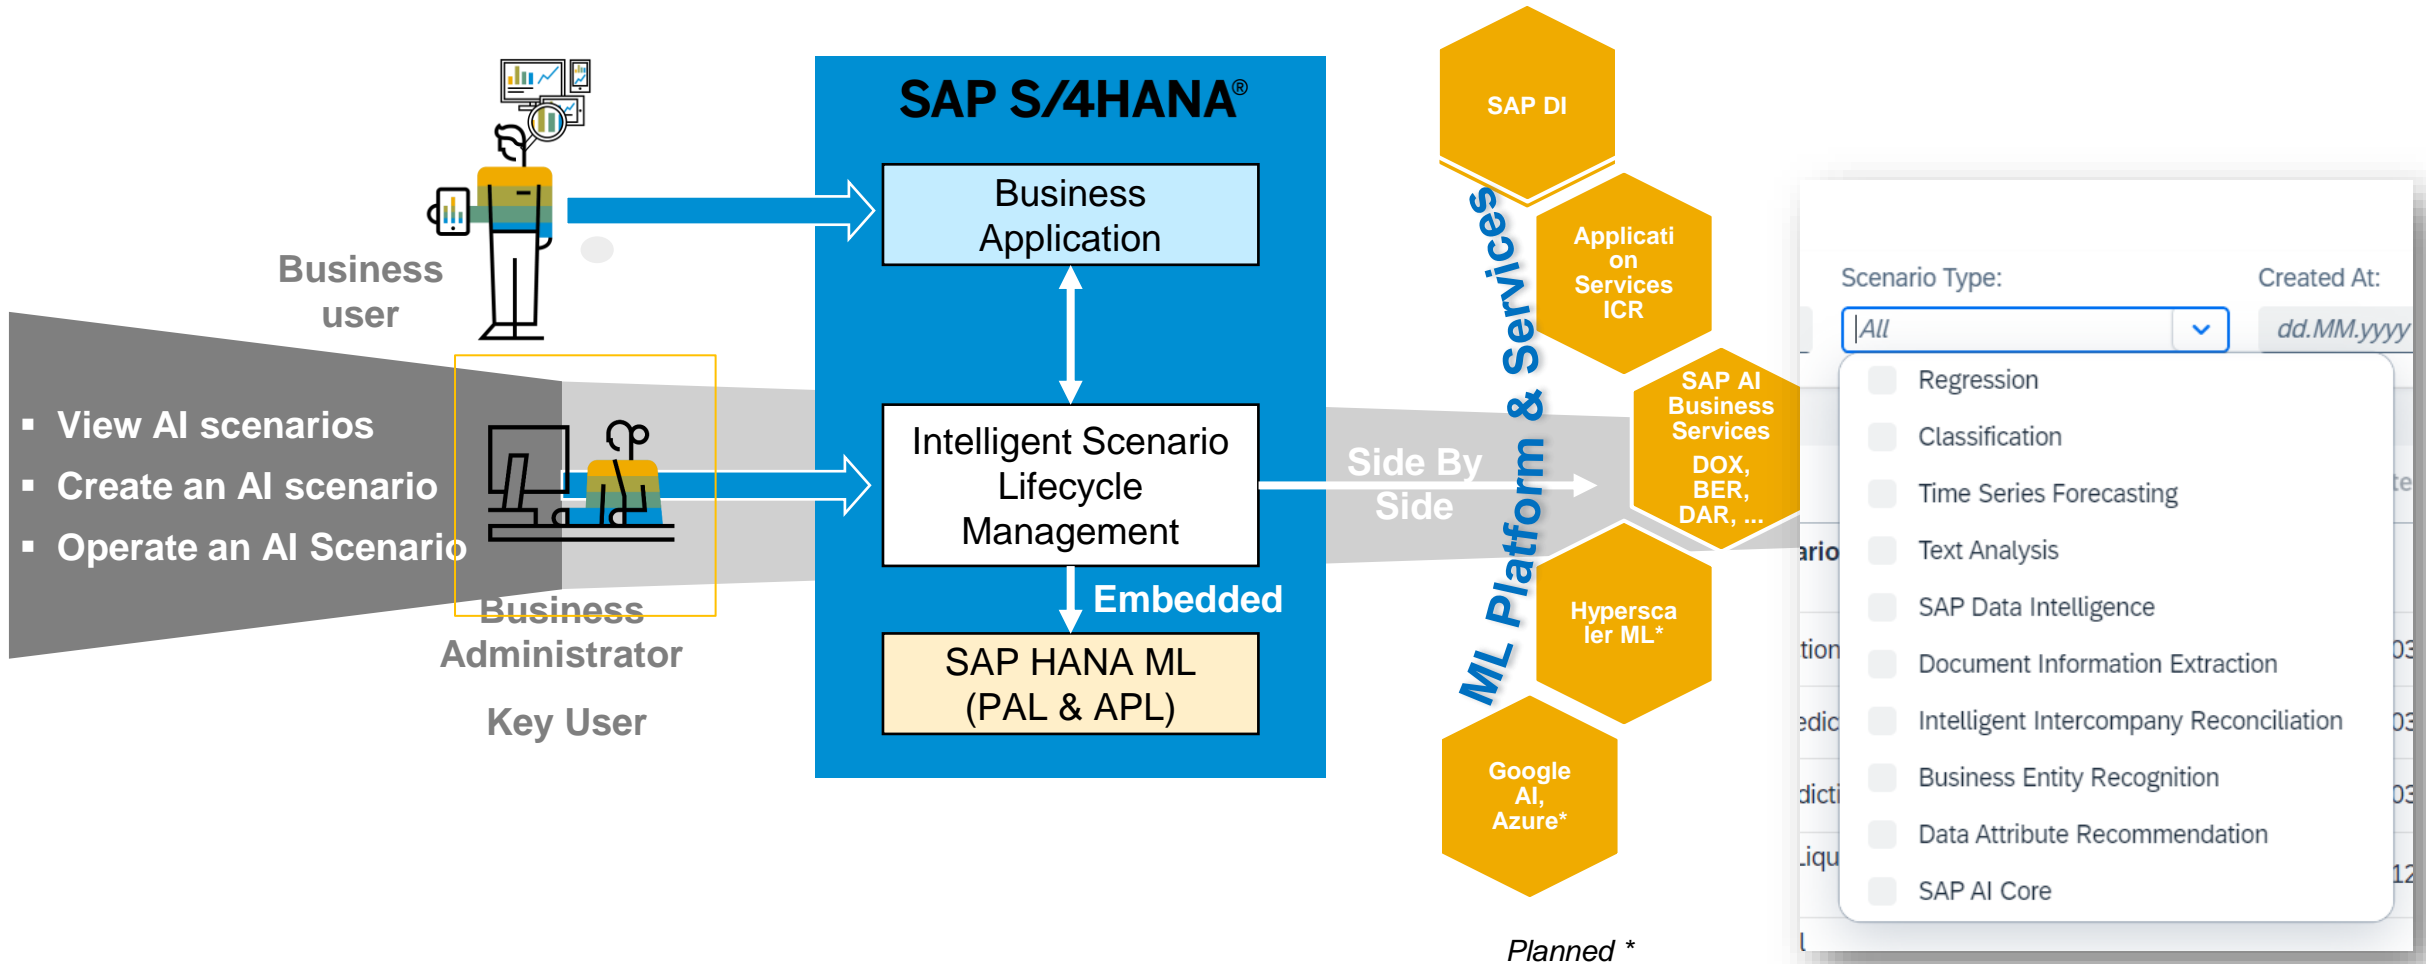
Business user

- View AI scenarios
- Create an AI scenario
- Operate an AI Scenario

Business Administrator

Key User

SAP S/4HANA®

Business Application

Intelligent Scenario Lifecycle Management

Embedded

SAP HANA ML (PAL & APL)

Side By Side

ML Platform & Services

SAP DI

Application Services ICR

SAP AI Business Services DOX, BER, DAR, ...

Hyperscaler ML*

Google AI, Azure*

Planned *

Scenario Type:

Created At:

All

dd.MM.yyyy

Regression
Classification
Time Series Forecasting
Text Analysis
SAP Data Intelligence
Document Information Extraction
Intelligent Intercompany Reconciliation
Business Entity Recognition
Data Attribute Recommendation
SAP AI Core